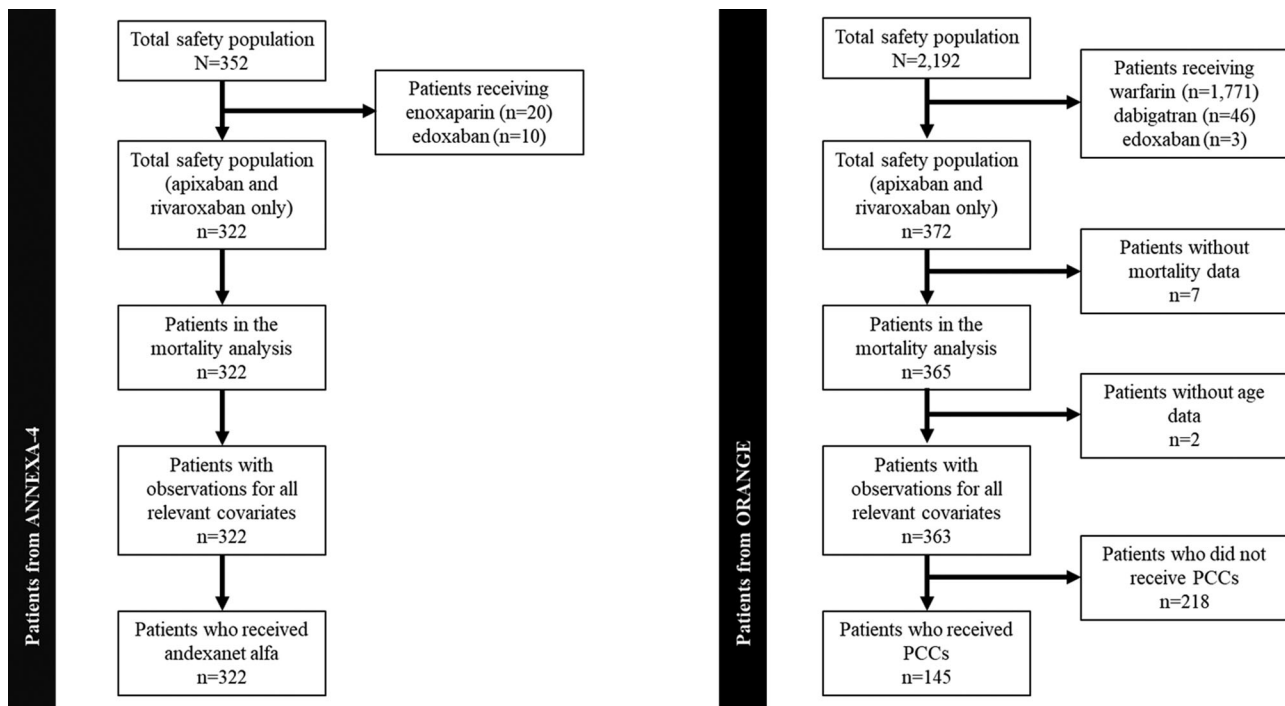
Patients from ANNEXA-4

Total safety population
N=352

Patients receiving
enoxaparin (n=20)
edoxaban (n=10)

Total safety population
(apixaban and
rivaroxaban only)
n=322

Patients in the
mortality analysis
n=322

Patients with
observations for all
relevant covariates
n=322

Patients who received
andexanet alfa
n=322

Patients from ORANGE

Total safety population
N=2,192

Patients receiving
warfarin (n=1,771)
dabigatran (n=46)
edoxaban (n=3)

Total safety population
(apixaban and
rivaroxaban only)
n=372

Patients without
mortality data
n=7

Patients in the
mortality analysis
n=365

Patients without age
data
n=2

Patients with
observations for all
relevant covariates
n=363

Patients who did not
receive PCCs
n=218

Patients who received
PCCs
n=145